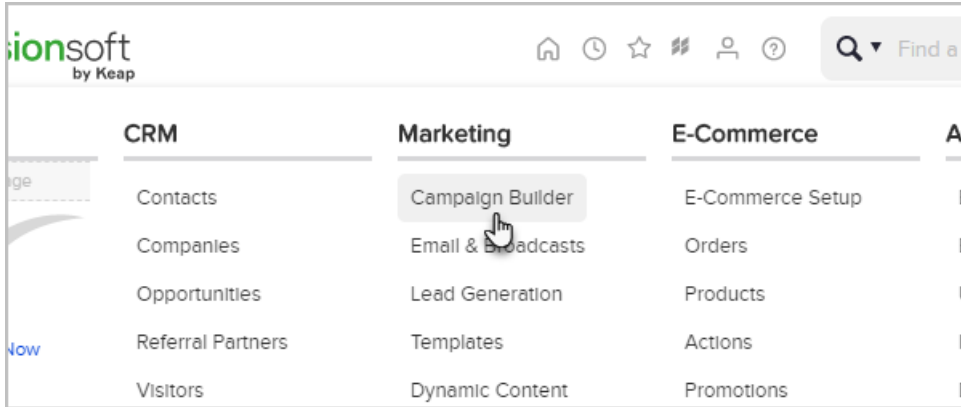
sionsoft
by Keap

Find a

ge

Now

CRM

Contacts

Companies

Opportunities

Referral Partners

Visitors

Marketing

Campaign Builder

Email & B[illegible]oadcasts

Lead Generation

Templates

Dynamic Content

E-Commerce

E-Commerce Setup

Orders

Products

Actions

Promotions

A